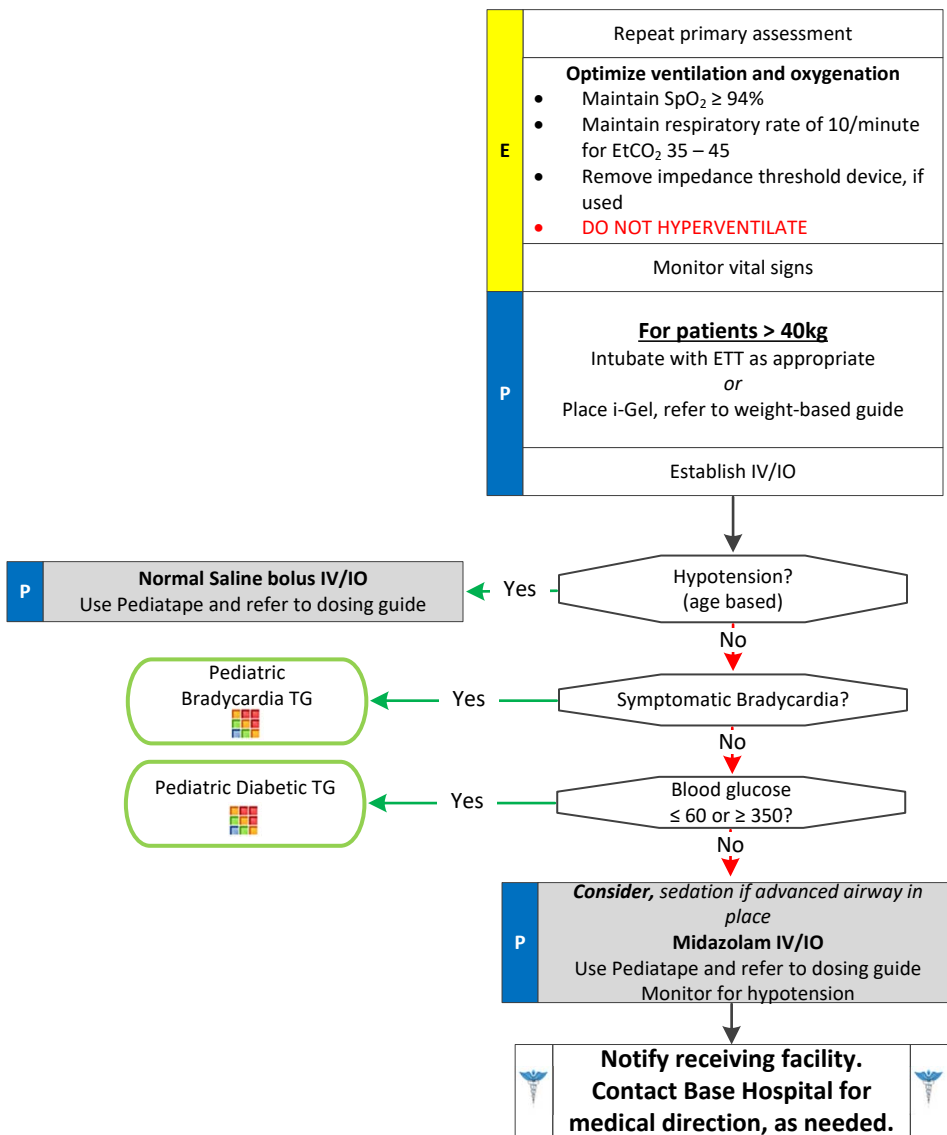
E

Repeat primary assessment

**Optimize ventilation and oxygenation**
- Maintain $SpO_2 \geq 94\%$
- Maintain respiratory rate of 10/minute for $EtCO_2$ 35 – 45
- Remove impedance threshold device, if used
- DO NOT HYPERVENTILATE

Monitor vital signs

P

**For patients > 40kg**
Intubate with ETT as appropriate
*or*
Place i-Gel, refer to weight-based guide

Establish IV/IO

Hypotension? (age based)

Yes

P

**Normal Saline bolus IV/IO**
Use Pediatape and refer to dosing guide

No

Symptomatic Bradycardia?

Yes

Pediatric Bradycardia TG

No

Blood glucose ≤ 60 or ≥ 350?

Yes

Pediatric Diabetic TG

No

P

***Consider,*** *sedation if advanced airway in place*
**Midazolam IV/IO**
Use Pediatape and refer to dosing guide
Monitor for hypotension

**Notify receiving facility. Contact Base Hospital for medical direction, as needed.**